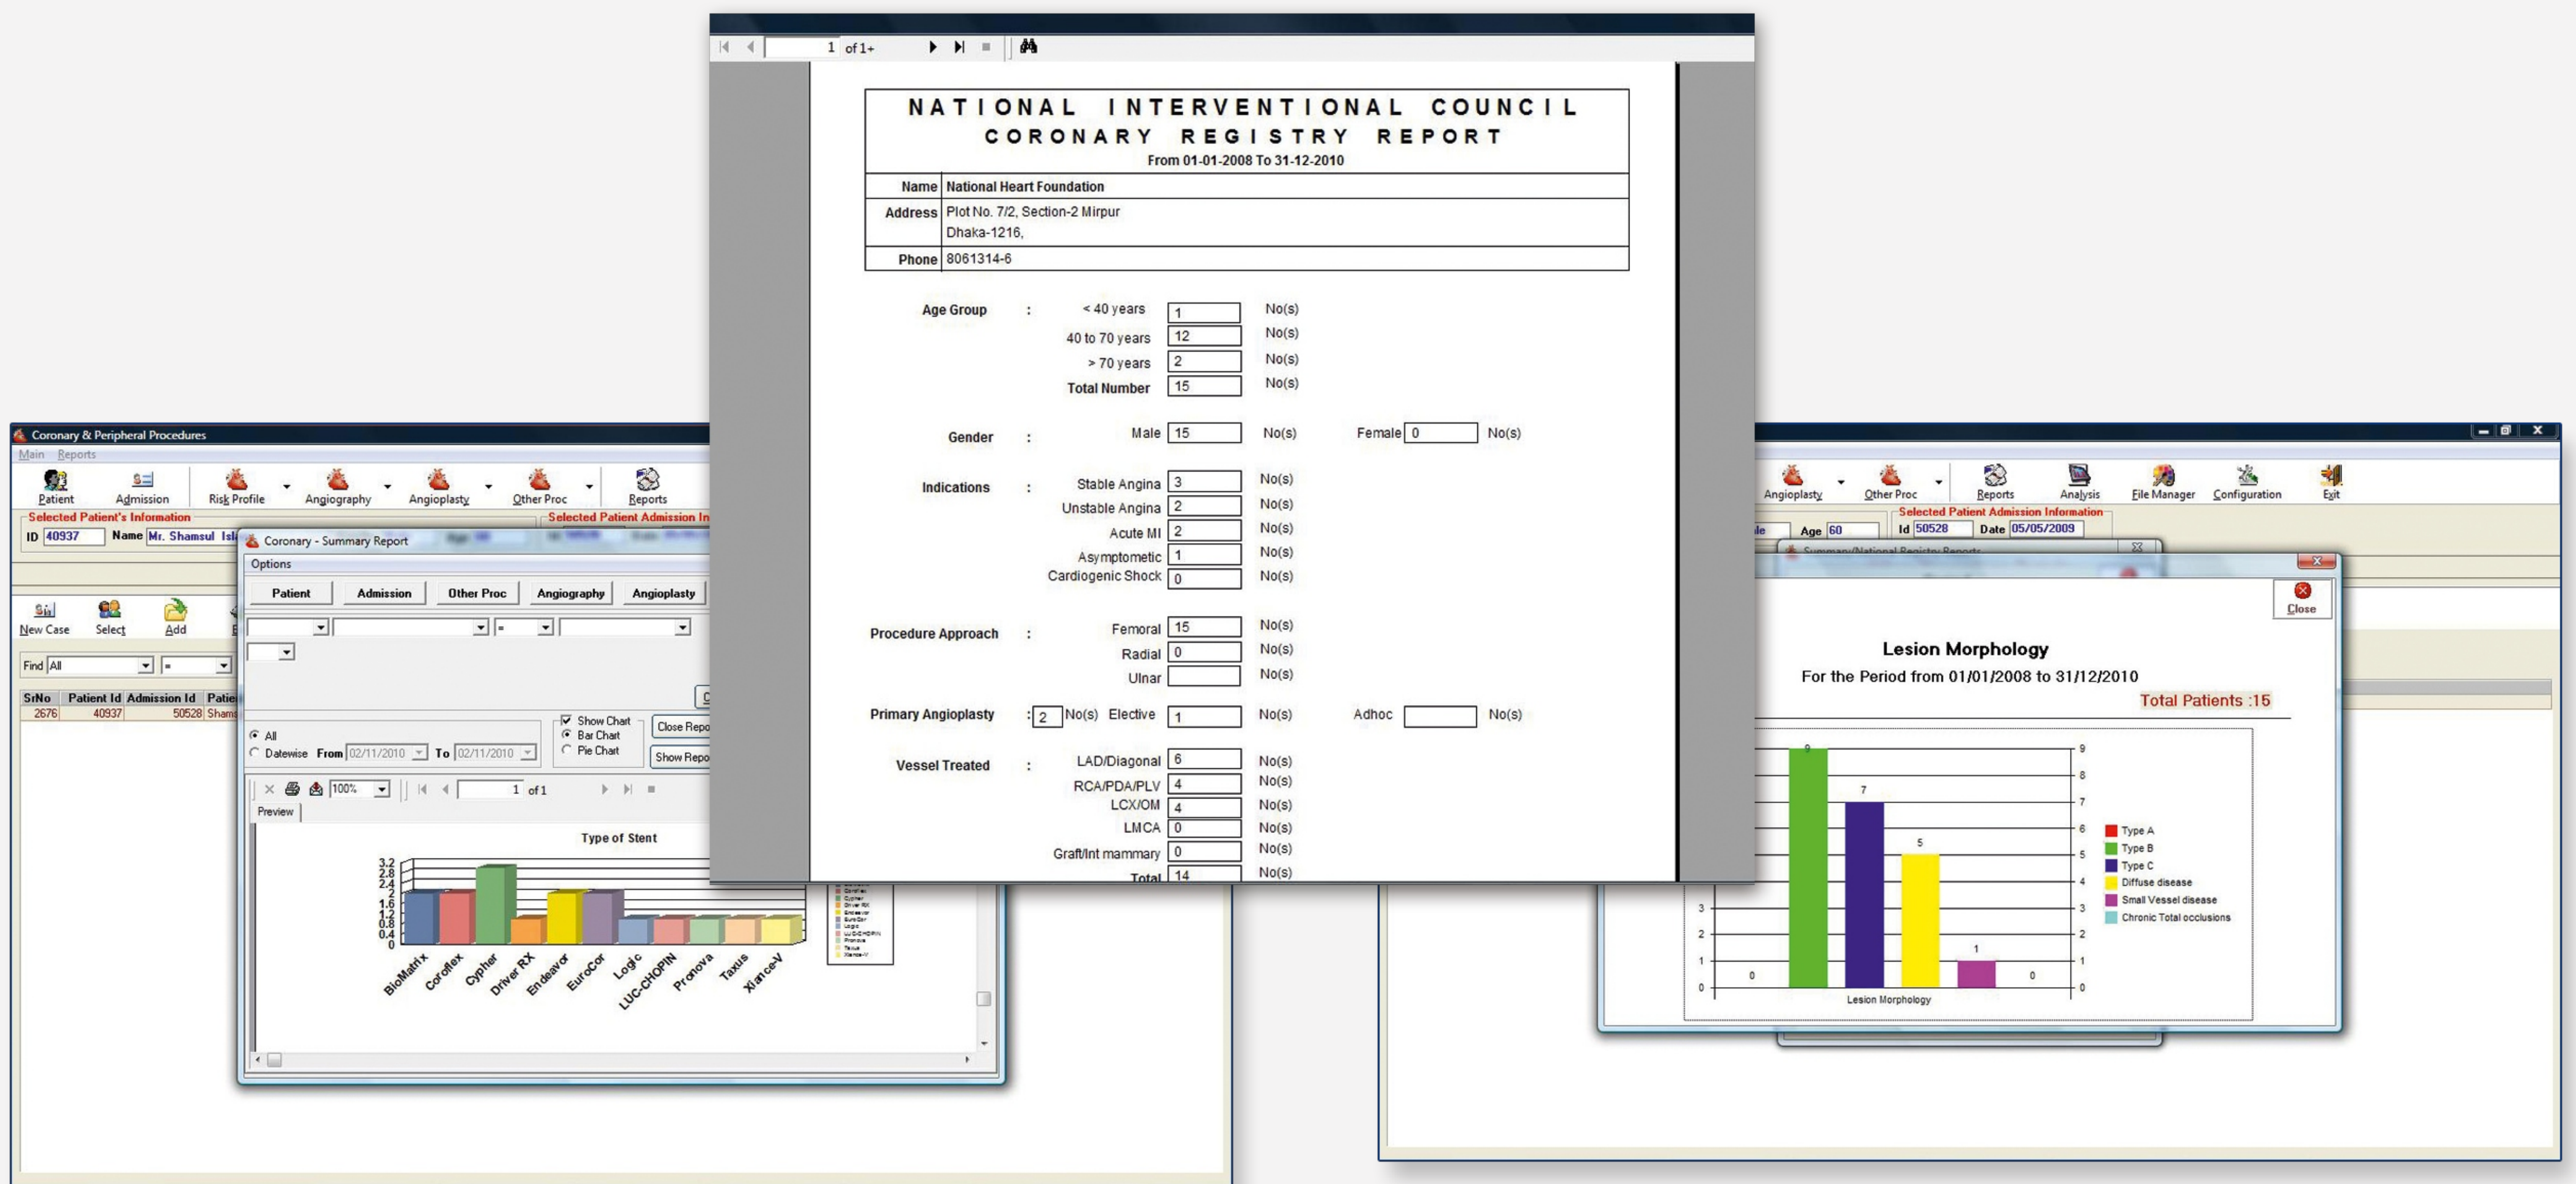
1 of 1+

NATIONAL INTERVENTIONAL COUNCIL
CORONARY REGISTRY REPORT
From 01-01-2008 To 31-12-2010

| Name | National Heart Foundation |
|---|---|
| Address | Plot No. 7/2, Section-2 Mirpur Dhaka-1216, |
| Phone | 8061314-6 |

Age Group : < 40 years 1 No(s)
40 to 70 years 12 No(s)
> 70 years 2 No(s)
Total Number 15 No(s)

Gender : Male 15 No(s) Female 0 No(s)

Indications : Stable Angina 3 No(s)
Unstable Angina 2 No(s)
Acute MI 2 No(s)
Asymptometic 1 No(s)
Cardiogenic Shock 0 No(s)

Procedure Approach : Femoral 15 No(s)
Radial 0 No(s)
Ulnar No(s)

Primary Angioplasty : 2 No(s) Elective 1 No(s) Adhoc No(s)

Vessel Treated : LAD/Diagonal 6 No(s)
RCA/PDA/PLV 4 No(s)
LCX/OM 4 No(s)
LMCA 0 No(s)
Graft/Int mammary 0 No(s)
Total 14 No(s)

Coronary & Peripheral Procedures
Main Reports
Patient Admission Risk Profile Angiography Angioplasty Other Proc Reports
Selected Patient's Information
ID 40937 Name Mr. Shamsul Isl
Selected Patient Admission In
New Case Select Add
Find All =
| SrNo | Patient Id | Admission Id | Patie |
|---|---|---|---|
| 2676 | 40937 | 50528 | Sham |

Coronary - Summary Report
Options
Patient Admission Other Proc Angiography Angioplasty
All
Datewise From 02/11/2010 To 02/11/2010
Show Chart
Bar Chart
Pie Chart
Close Repo
Show Repo
100% 1 of 1
Preview
Type of Stent
3.2 2.8 2.4 2 1.6 1.2 0.8 0.4 0
BioMatrix Coroflex Cypher Driver RX Endeavor EuroCor Logic LUC-CHOPIN Pronova Taxus XianceV

Angioplasty Other Proc Reports Analysis File Manager Configuration Exit
Selected Patient Admission Information
Age 60 Id 50528 Date 05/05/2009
Close
Lesion Morphology
For the Period from 01/01/2008 to 31/12/2010
Total Patients :15
0 9 7 5 1 0
Lesion Morphology
Type A
Type B
Type C
Diffuse disease
Small Vessel disease
Chronic Total occlusions